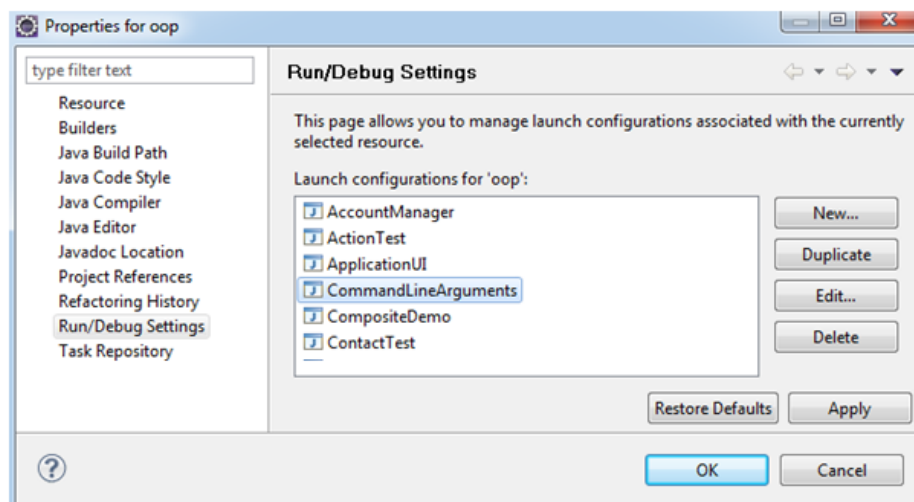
Properties for oop

type filter text

Resource
Builders
Java Build Path
Java Code Style
Java Compiler
Java Editor
Javadoc Location
Project References
Refactoring History
Run/Debug Settings
Task Repository

Run/Debug Settings

This page allows you to manage launch configurations associated with the currently selected resource.

Launch configurations for 'oop':

AccountManager
ActionTest
ApplicationUI
CommandLineArguments
CompositeDemo
ContactTest

New...
Duplicate
Edit...
Delete

Restore Defaults
Apply

OK
Cancel